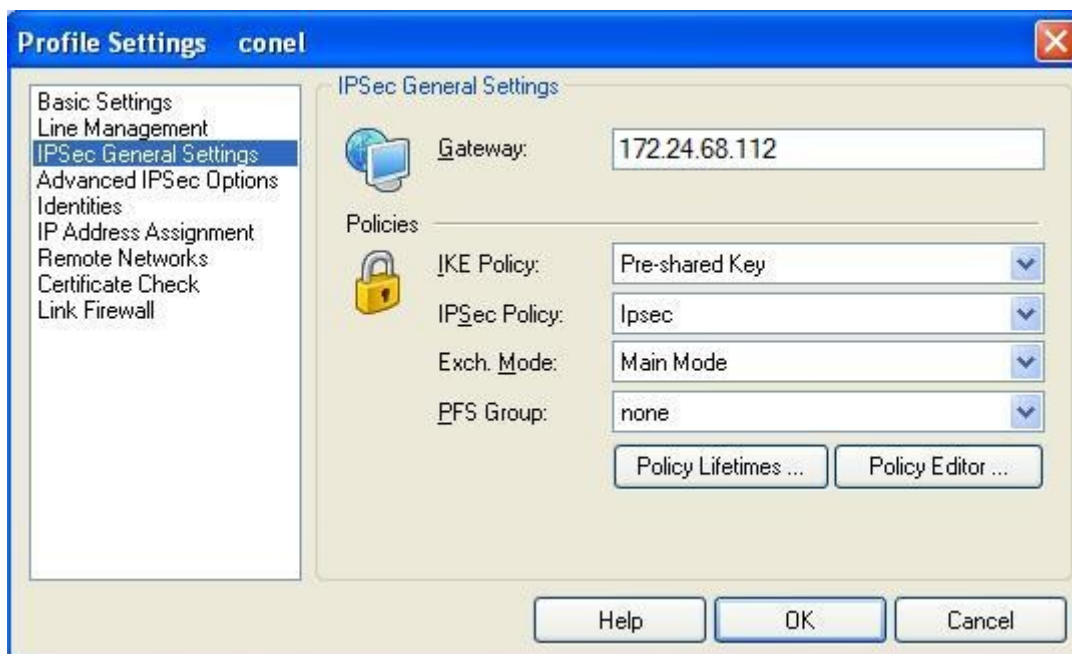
Profile Settings conel

Basic Settings
Line Management
IPSec General Settings
Advanced IPSec Options
Identities
IP Address Assignment
Remote Networks
Certificate Check
Link Firewall

IPSec General Settings

Gateway: 172.24.68.112

Policies

IKE Policy: Pre-shared Key

IPSec Policy: Ipsec

Exch. Mode: Main Mode

PFS Group: none

Policy Lifetimes ...

Policy Editor ...

Help

OK

Cancel